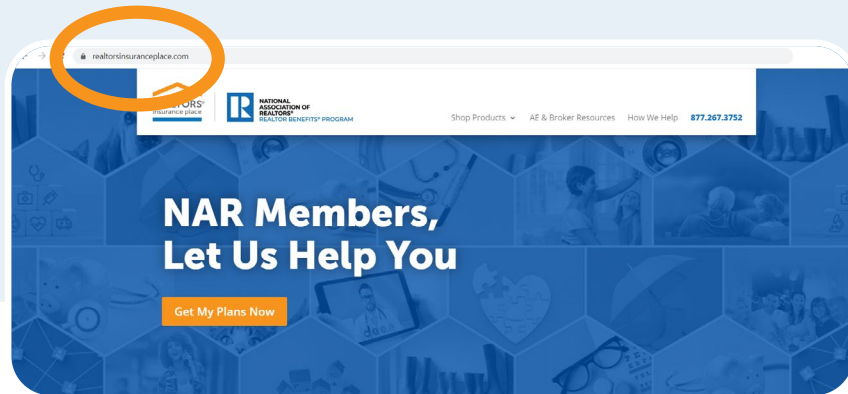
realtorsinsuranceplace.com

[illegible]TORS® insurance place

NATIONAL ASSOCIATION OF REALTORS® REALTOR BENEFITS® PROGRAM

Shop Products AE & Broker Resources How We Help 877.267.3752

NAR Members, Let Us Help You

Get My Plans Now